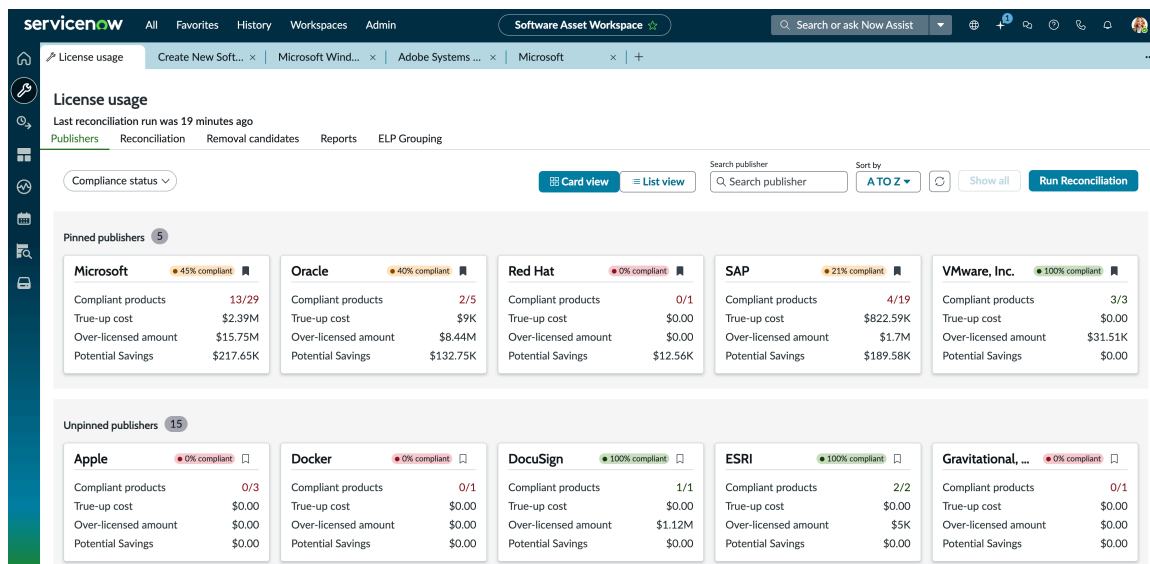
servicenow All Favorites History Workspaces Admin

Software Asset Workspace ☆

Search or ask Now Assist

License usage | Create New Soft... × | Microsoft Wind... × | Adobe Systems ... × | Microsoft × | +

License usage
Last reconciliation run was 19 minutes ago

Publishers Reconciliation Removal candidates Reports ELP Grouping

Compliance status

Card view | List view

Search publisher
Search publisher

Sort by
A TO Z

Show all

Run Reconciliation

Pinned publishers 5

| Microsoft | 45% compliant |
|---|---|
| Compliant products | 13/29 |
| True-up cost | $2.39M |
| Over-licensed amount | $15.75M |
| Potential Savings | $217.65K |

| Oracle | 40% compliant |
|---|---|
| Compliant products | 2/5 |
| True-up cost | $9K |
| Over-licensed amount | $8.44M |
| Potential Savings | $132.75K |

| Red Hat | 0% compliant |
|---|---|
| Compliant products | 0/1 |
| True-up cost | $0.00 |
| Over-licensed amount | $0.00 |
| Potential Savings | $12.56K |

| SAP | 21% compliant |
|---|---|
| Compliant products | 4/19 |
| True-up cost | $822.59K |
| Over-licensed amount | $1.7M |
| Potential Savings | $189.58K |

| VMware, Inc. | 100% compliant |
|---|---|
| Compliant products | 3/3 |
| True-up cost | $0.00 |
| Over-licensed amount | $31.51K |
| Potential Savings | $0.00 |

Unpinned publishers 15

| Apple | 0% compliant |
|---|---|
| Compliant products | 0/3 |
| True-up cost | $0.00 |
| Over-licensed amount | $0.00 |
| Potential Savings | $0.00 |

| Docker | 0% compliant |
|---|---|
| Compliant products | 0/1 |
| True-up cost | $0.00 |
| Over-licensed amount | $0.00 |
| Potential Savings | $0.00 |

| DocuSign | 100% compliant |
|---|---|
| Compliant products | 1/1 |
| True-up cost | $0.00 |
| Over-licensed amount | $1.12M |
| Potential Savings | $0.00 |

| ESRI | 100% compliant |
|---|---|
| Compliant products | 2/2 |
| True-up cost | $0.00 |
| Over-licensed amount | $5K |
| Potential Savings | $0.00 |

| Gravitational, ... | 0% compliant |
|---|---|
| Compliant products | 0/1 |
| True-up cost | $0.00 |
| Over-licensed amount | $0.00 |
| Potential Savings | $0.00 |